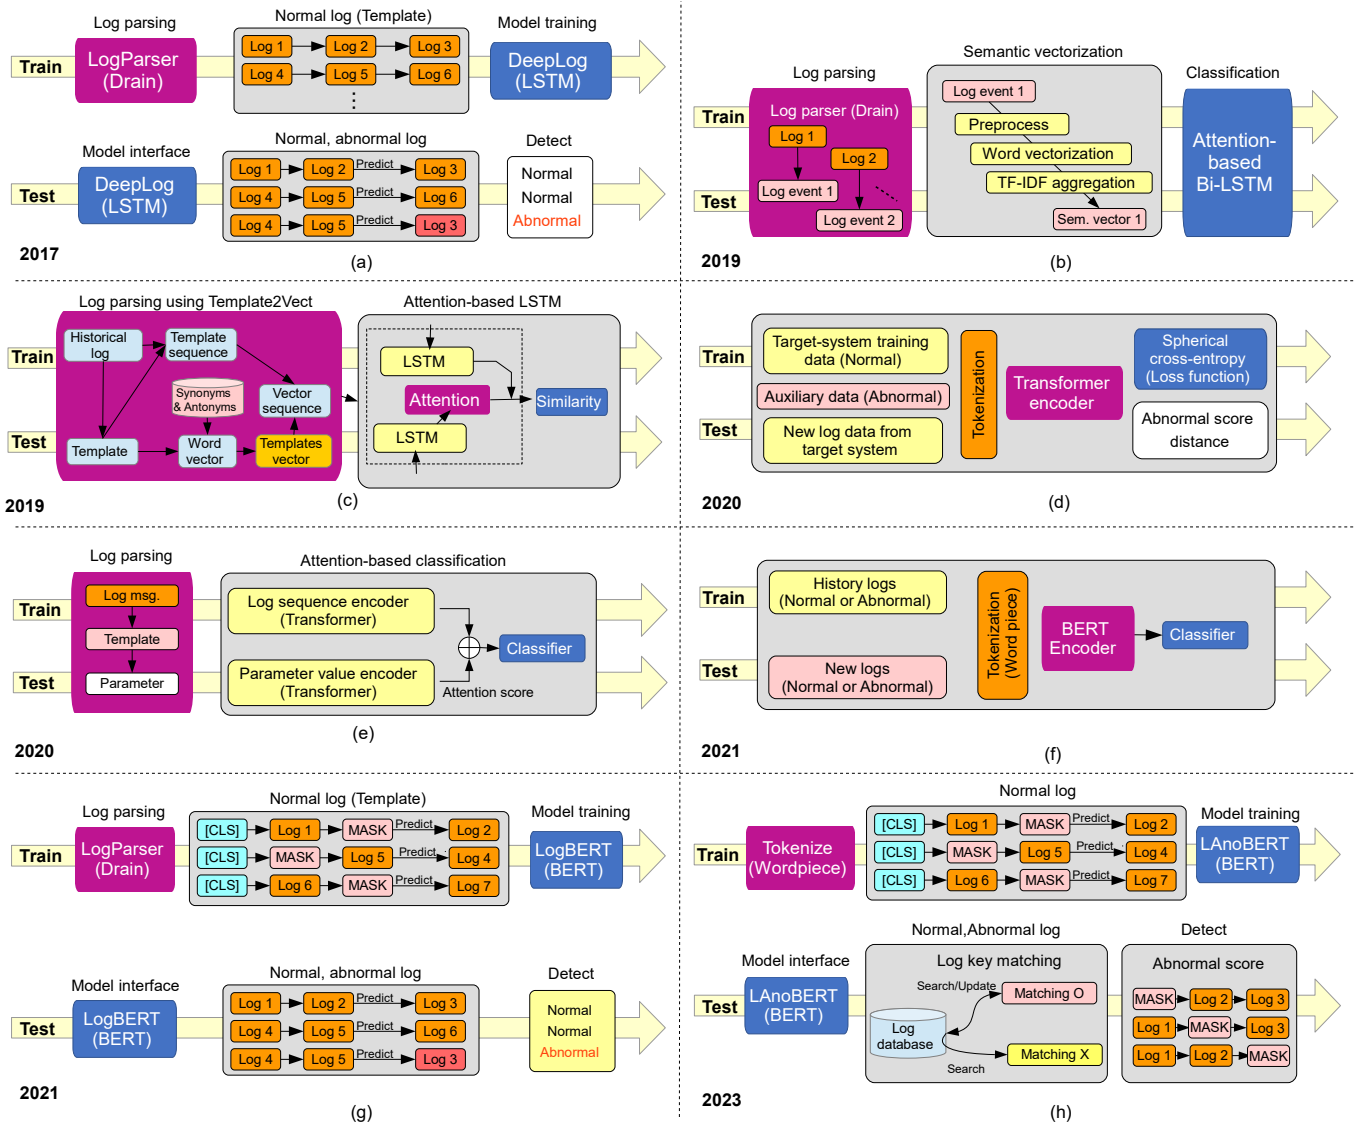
Log parsing
Normal log (Template)
Model training
Train
LogParser (Drain)
Log 1 Log 2 Log 3
Log 4 Log 5 Log 6
⋮
DeepLog (LSTM)

Model interface
Normal, abnormal log
Detect
Test
DeepLog (LSTM)
Log 1 Log 2 Predict Log 3
Log 4 Log 5 Predict Log 6
Log 4 Log 5 Predict Log 3
Normal
Normal
Abnormal
2017
(a)

Semantic vectorization
Log parsing
Classification
Train
Log parser (Drain)
Log 1
Log 2
Log event 1
Log event 2
Test
Log event 1
Preprocess
Word vectorization
TF-IDF aggregation
Sem. vector 1
Attention-based Bi-LSTM
2019
(b)

Log parsing using Template2Vect
Attention-based LSTM
Train
Historical log
Template sequence
Synonyms & Antonyms
Vector sequence
Test
Template
Word vector
Templates vector
LSTM
Attention
Similarity
LSTM
2019
(c)

Train
Target-system training data (Normal)
Auxiliary data (Abnormal)
Test
New log data from target system
Tokenization
Transformer encoder
Spherical cross-entropy (Loss function)
Abnormal score distance
2020
(d)

Log parsing
Attention-based classification
Train
Log msg.
Template
Test
Parameter
Log sequence encoder (Transformer)
Parameter value encoder (Transformer)
Classifier
Attention score
2020
(e)

Train
History logs (Normal or Abnormal)
Test
New logs (Normal or Abnormal)
Tokenization (Word piece)
BERT Encoder
Classifier
2021
(f)

Log parsing
Normal log (Template)
Model training
Train
LogParser (Drain)
[CLS] Log 1 MASK Predict Log 2
[CLS] MASK Log 5 Predict Log 4
[CLS] Log 6 MASK Predict Log 7
LogBERT (BERT)

Model interface
Normal, abnormal log
Detect
Test
LogBERT (BERT)
Log 1 Log 2 Predict Log 3
Log 4 Log 5 Predict Log 6
Log 4 Log 5 Predict Log 3
Normal
Normal
Abnormal
2021
(g)

Normal log
Model training
Train
Tokenize (Wordpiece)
[CLS] Log 1 MASK Predict Log 2
[CLS] MASK Log 5 Predict Log 4
[CLS] Log 6 MASK Predict Log 7
LAnoBERT (BERT)

Normal,Abnormal log
Detect
Model interface
Log key matching
Abnormal score
Test
LAnoBERT (BERT)
Search/Update
Matching O
Log database
Matching X
Search
MASK Log 2 Log 3
Log 1 MASK Log 3
Log 1 Log 2 MASK
2023
(h)